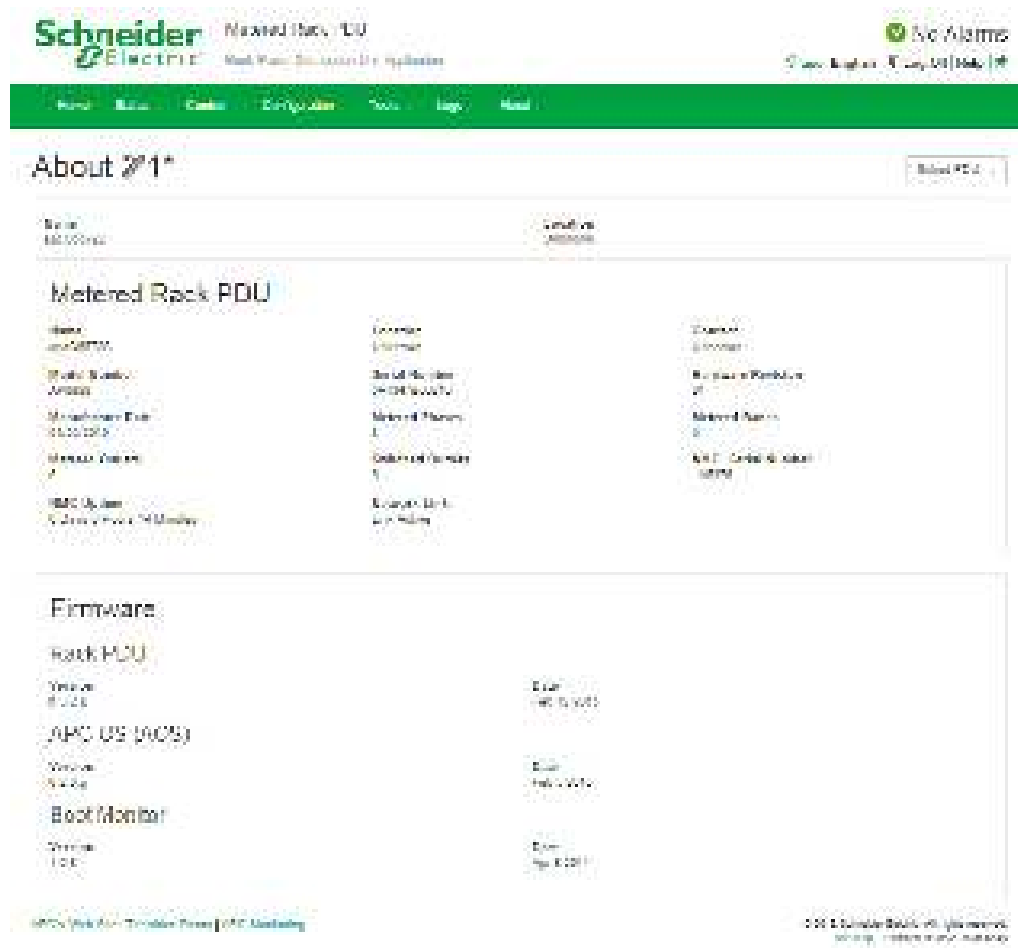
Schneider Electric

Metered Rack PDU

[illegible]

No Alarms

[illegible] | Log Off | Help

Home Status Control Configuration Tests Logs About

About 1*

Select PDU

Metered Rack PDU

Name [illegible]

Location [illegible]

Contact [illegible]

Model Number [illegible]

Serial Number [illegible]

Hardware Revision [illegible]

Manufacture Date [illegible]

Metered Phases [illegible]

Metered Banks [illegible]

Metered Outlets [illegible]

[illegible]

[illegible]

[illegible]

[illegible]

Firmware

Rack PDU

Version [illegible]

Date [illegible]

APC OS (AOS)

Version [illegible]

Date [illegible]

Boot Monitor

Version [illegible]

Date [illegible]

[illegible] | APC Marketing

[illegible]